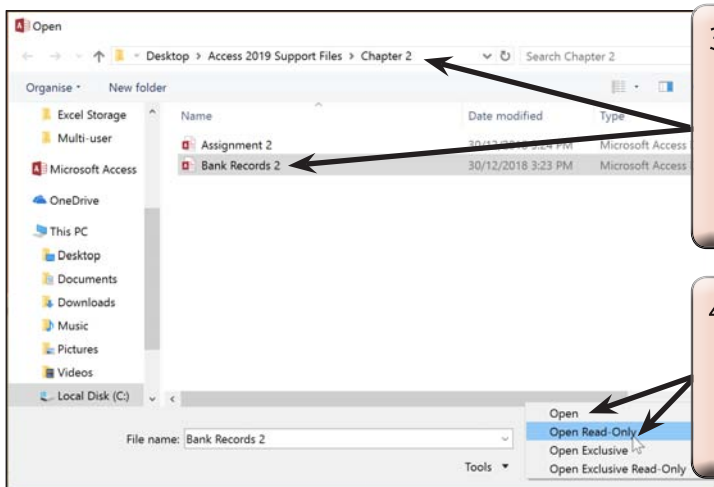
Open

Desktop > Access 2019 Support Files > Chapter 2

Search Chapter 2

Organise ▾ New folder

Excel Storage
Multi-user
Microsoft Access
OneDrive
This PC
Desktop
Documents
Downloads
Music
Pictures
Videos
Local Disk (C:)

| Name | Date modified | Type |
|---|---|---|
| Assignment 2 | 30/12/2018 3:24 PM | Microsoft Access |
| Bank Records 2 | 30/12/2018 3:23 PM | Microsoft Access |

File name: Bank Records 2

Tools ▾

Open
Open Read-Only
Open Exclusive
Open Exclusive Read-Only

3

4